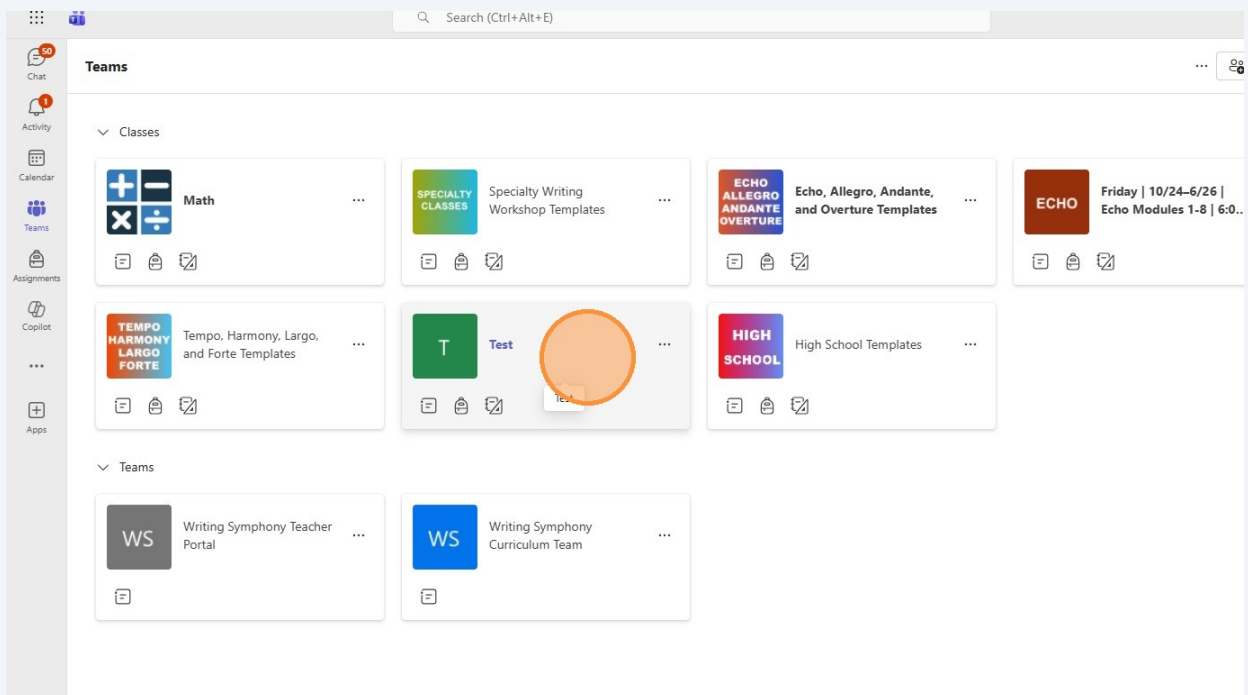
Search (Ctrl+Alt+E)

50
Chat
1
Activity
Calendar
Teams
Assignments
Copilot
...
Apps

Teams

...

Classes

Math
...

SPECIALTY CLASSES
Specialty Writing Workshop Templates
...

ECHO ALLEGRO ANDANTE OVERTURE
Echo, Allegro, Andante, and Overture Templates
...

ECHO
Friday | 10/24–6/26 | Echo Modules 1-8 | 6:0...

TEMPO HARMONY LARGO FORTE
Tempo, Harmony, Largo, and Forte Templates
...

T
Test
...
Test

HIGH SCHOOL
High School Templates
...

Teams

WS
Writing Symphony Teacher Portal
...

WS
Writing Symphony Curriculum Team
...